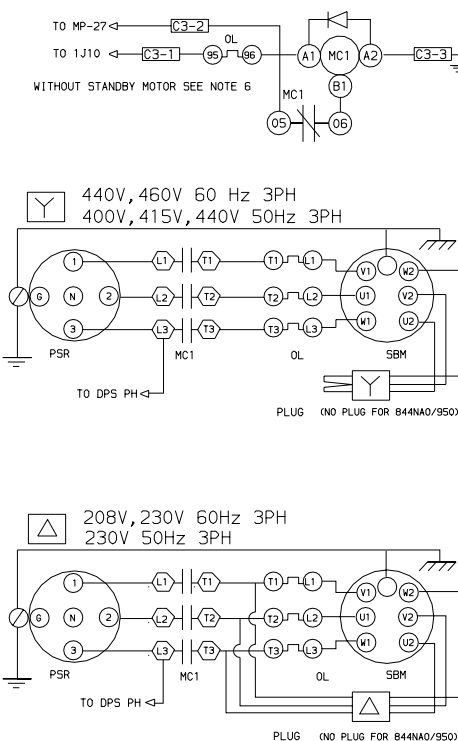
TO MP-27
C3-2
TO 1J10
C3-1
95
OL
96
A1
MC1
A2
C3-3
B1
WITHOUT STANDBY MOTOR SEE NOTE 6
MC1
05
06

Y
440V,460V 60 Hz 3PH
400V,415V,440V 50Hz 3PH

G
N
1
2
3
L1
L2
L3
T1
T2
T3
T1
T2
T3
L1
L2
L3
V1
U1
W1
W2
V2
U2
PSR
MC1
OL
SBM
TO DPS PH
Y
PLUG (NO PLUG FOR 844NA0/950)

△
208V,230V 60Hz 3PH
230V 50Hz 3PH

G
N
1
2
3
L1
L2
L3
T1
T2
T3
T1
T2
T3
L1
L2
L3
V1
U1
W1
W2
V2
U2
PSR
MC1
OL
SBM
TO DPS PH
△
PLUG (NO PLUG FOR 844NA0/950)